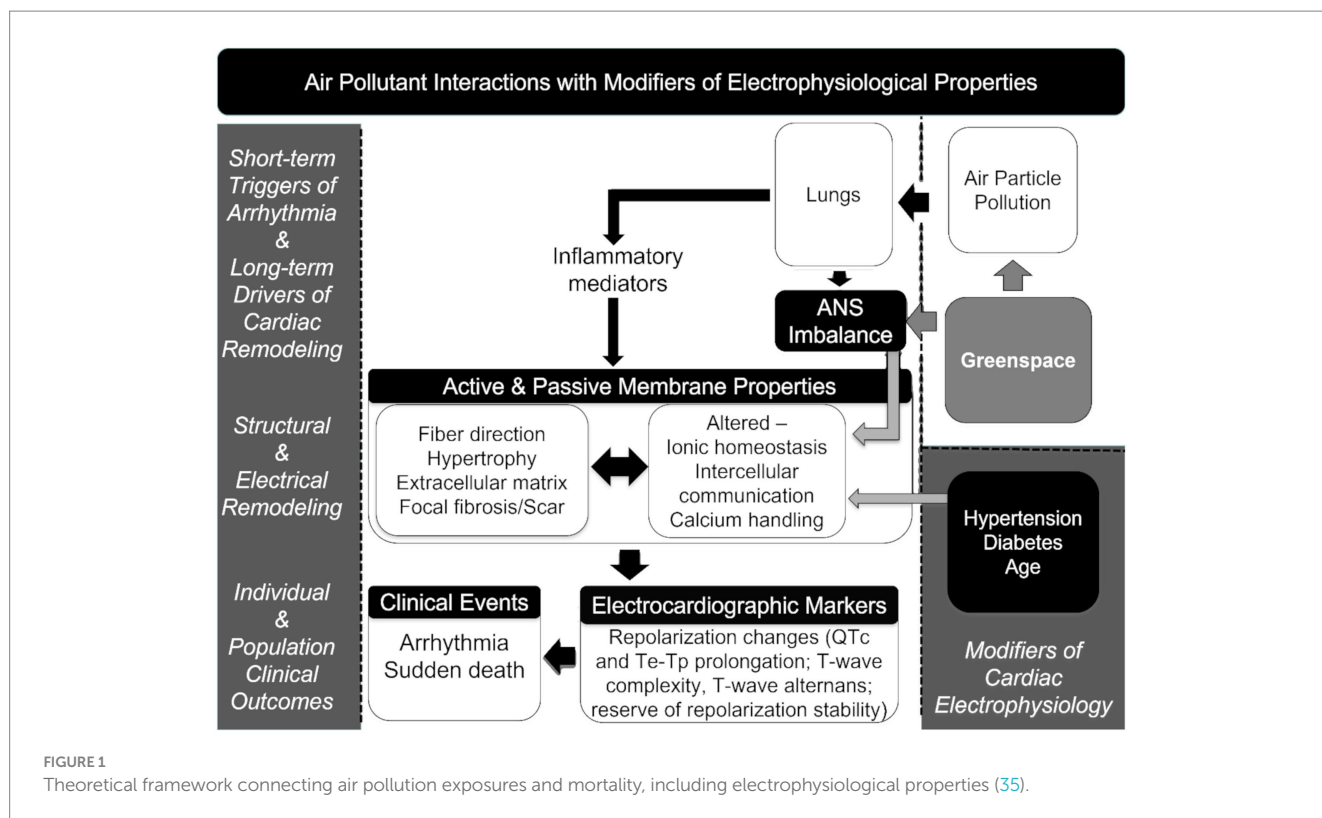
Air Pollutant Interactions with Modifiers of Electrophysiological Properties

Short-term Triggers of Arrhythmia & Long-term Drivers of Cardiac Remodeling

Structural & Electrical Remodeling

Individual & Population Clinical Outcomes

Lungs

Air Particle Pollution

Inflammatory mediators

ANS Imbalance

Greenspace

Active & Passive Membrane Properties

Fiber direction
Hypertrophy
Extracellular matrix
Focal fibrosis/Scar

Altered –
Ionic homeostasis
Intercellular communication
Calcium handling

Hypertension
Diabetes
Age

Clinical Events

Arrhythmia
Sudden death

Electrocardiographic Markers

Repolarization changes (QTc and Te-Tp prolongation; T-wave complexity, T-wave alternans; reserve of repolarization stability)

Modifiers of Cardiac Electrophysiology

FIGURE 1
Theoretical framework connecting air pollution exposures and mortality, including electrophysiological properties (35).